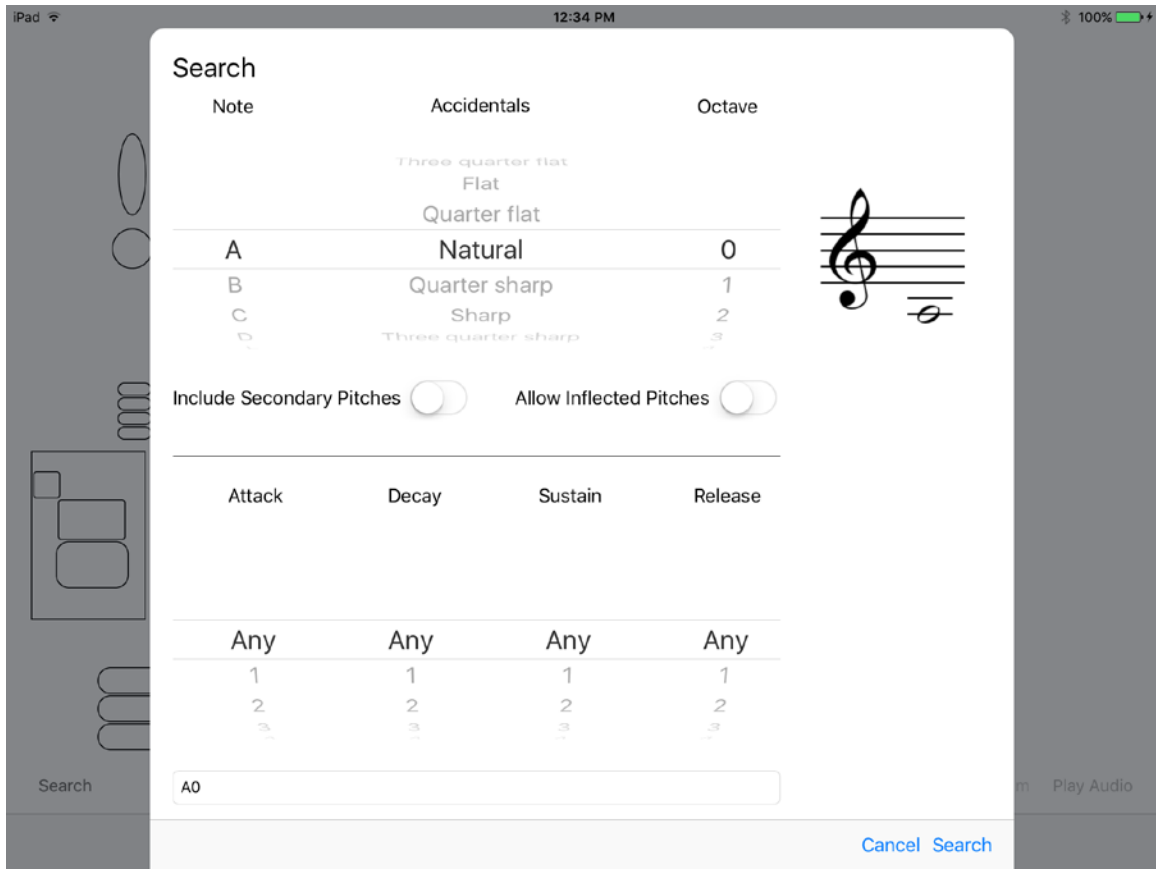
iPad
12:34 PM
100%

Search

Note
Accidentals
Octave

Three quarter flat
Flat
Quarter flat
A
Natural
0
B
Quarter sharp
1
C
Sharp
2
D
Three quarter sharp
3

Include Secondary Pitches
Allow Inflected Pitches

Attack
Decay
Sustain
Release

Any
Any
Any
Any
1
1
1
1
2
2
2
2
3
3
3
3

A0

Search
m
Play Audio

Cancel
Search